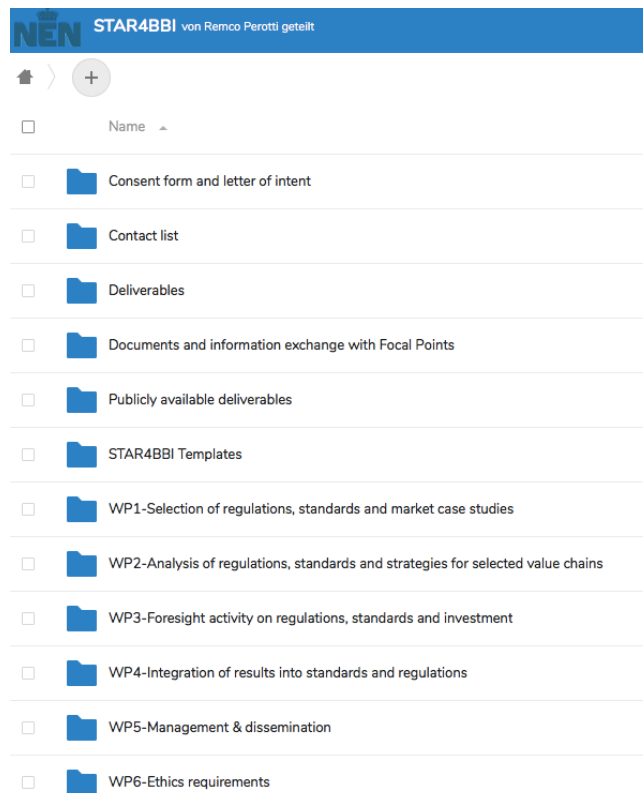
NEN STAR4BBI von Remco Perotti geteilt

+

Name

Consent form and letter of intent

Contact list

Deliverables

Documents and information exchange with Focal Points

Publicly available deliverables

STAR4BBI Templates

WP1-Selection of regulations, standards and market case studies

WP2-Analysis of regulations, standards and strategies for selected value chains

WP3-Foresight activity on regulations, standards and investment

WP4-Integration of results into standards and regulations

WP5-Management & dissemination

WP6-Ethics requirements